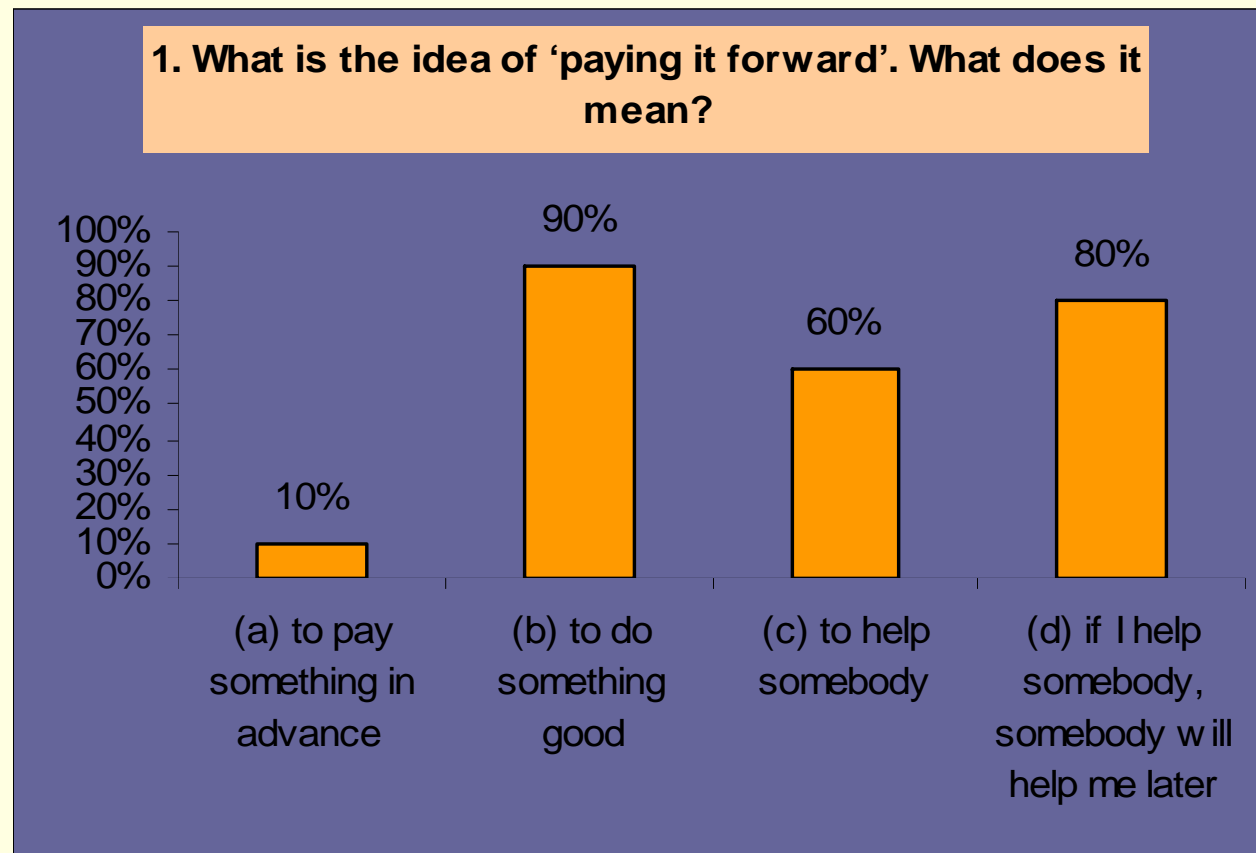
1. What is the idea of 'paying it forward'. What does it mean?

100%
90%
80%
70%
60%
50%
40%
30%
20%
10%
0%

10%
90%
60%
80%

(a) to pay something in advance
(b) to do something good
(c) to help somebody
(d) if I help somebody, somebody will help me later